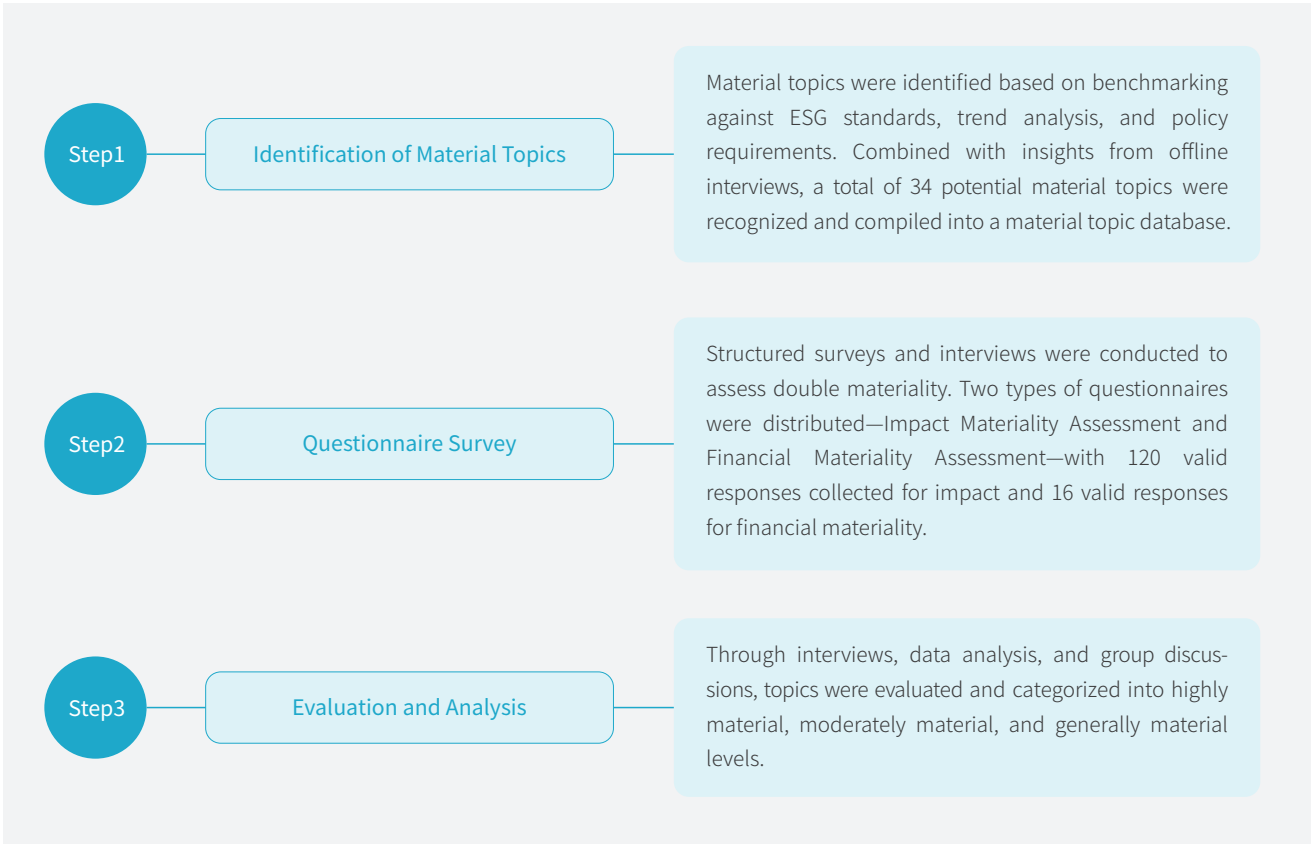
Step1

Identification of Material Topics

Material topics were identified based on benchmarking against ESG standards, trend analysis, and policy requirements. Combined with insights from offline interviews, a total of 34 potential material topics were recognized and compiled into a material topic database.

Step2

Questionnaire Survey

Structured surveys and interviews were conducted to assess double materiality. Two types of questionnaires were distributed—Impact Materiality Assessment and Financial Materiality Assessment—with 120 valid responses collected for impact and 16 valid responses for financial materiality.

Step3

Evaluation and Analysis

Through interviews, data analysis, and group discussions, topics were evaluated and categorized into highly material, moderately material, and generally material levels.